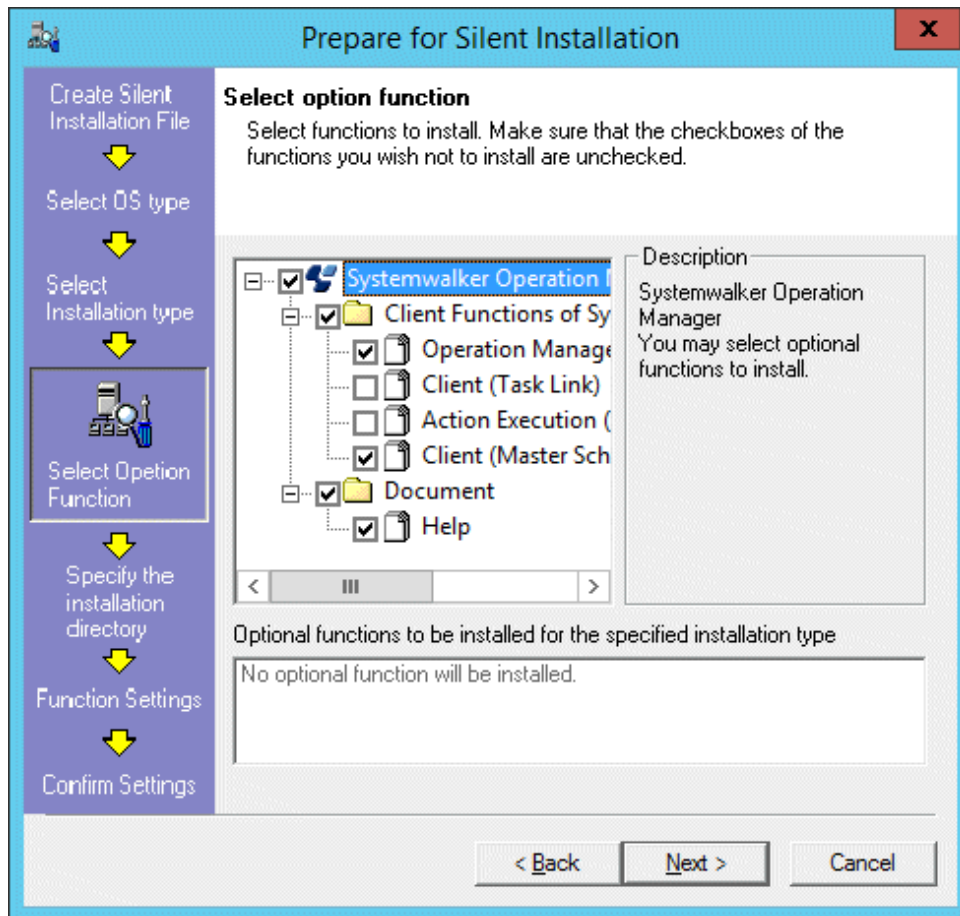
Prepare for Silent Installation

x

Create Silent Installation File

Select OS type

Select Installation type

Select Opetion Function

Specify the installation directory

Function Settings

Confirm Settings

**Select option function**

Select functions to install. Make sure that the checkboxes of the functions you wish not to install are unchecked.

Systemwalker Operation M

Client Functions of Sy

Operation Manage

Client (Task Link)

Action Execution (

Client (Master Sch

Document

Help

<

III

>

Description

Systemwalker Operation Manager
You may select optional functions to install.

Optional functions to be installed for the specified installation type

No optional function will be installed.

< Back

Next >

Cancel